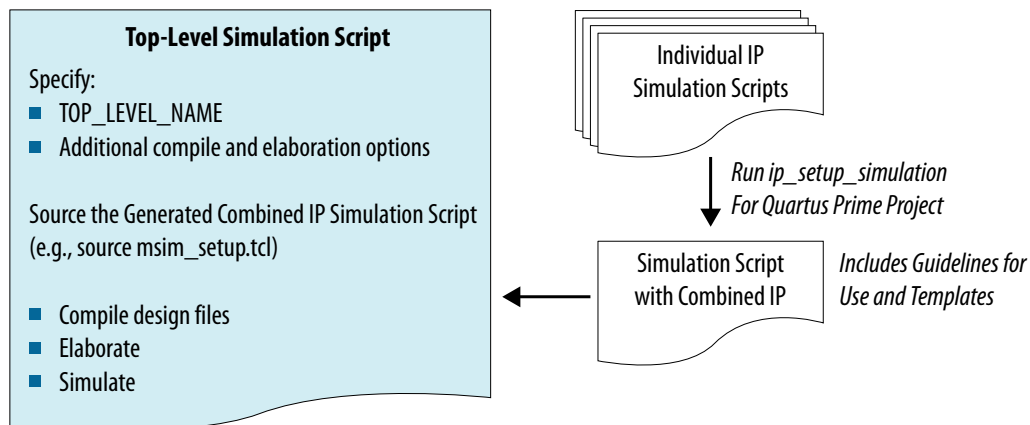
Top-Level Simulation Script

Specify:

- TOP_LEVEL_NAME
- Additional compile and elaboration options

Source the Generated Combined IP Simulation Script (e.g., source msim_setup.tcl)

- Compile design files
- Elaborate
- Simulate

Individual IP Simulation Scripts

Run ip_setup_simulation For Quartus Prime Project

Simulation Script with Combined IP

Includes Guidelines for Use and Templates